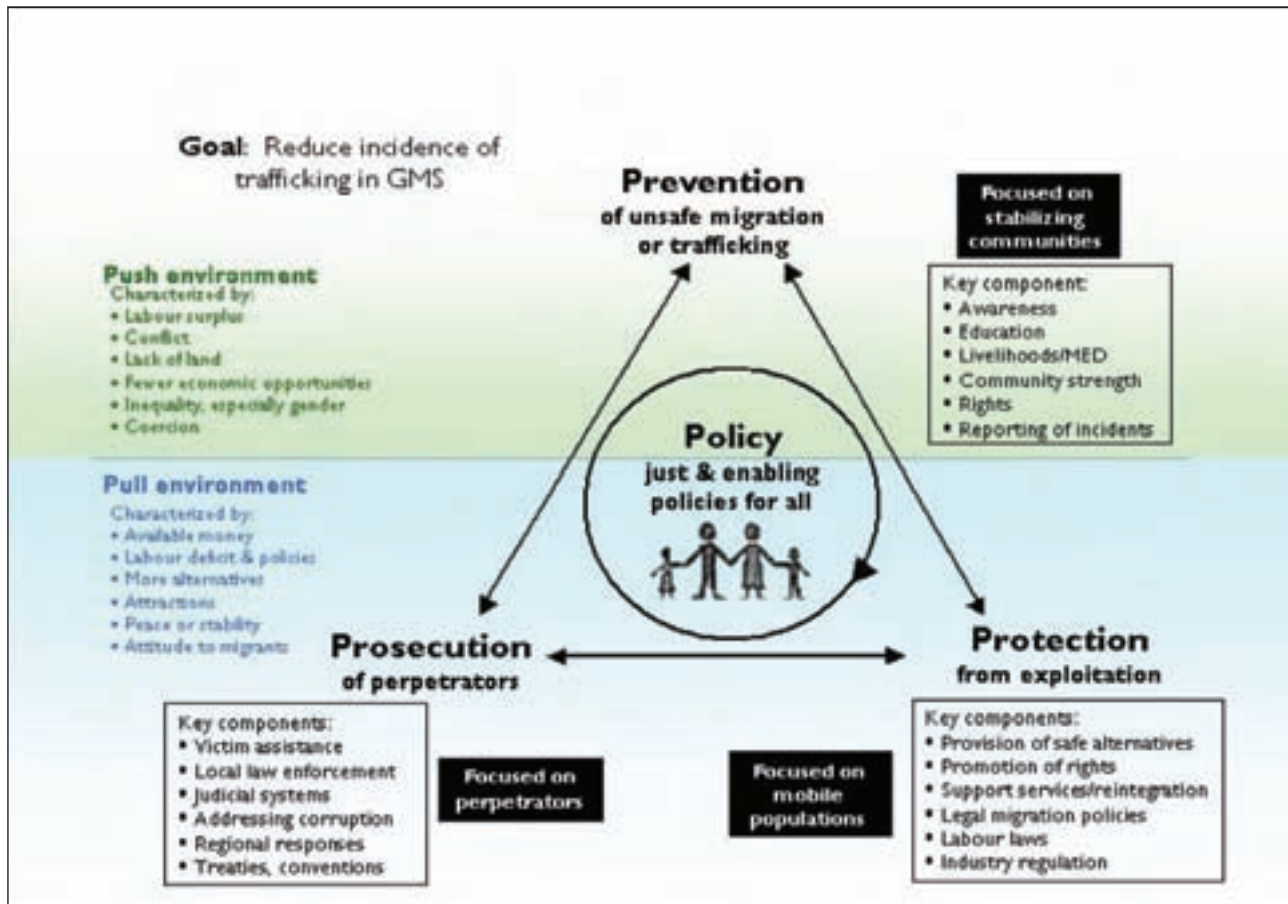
Goal: Reduce incidence of trafficking in GMS

Prevention
of unsafe migration or trafficking

Focused on stabilizing communities

Key component:
• Awareness
• Education
• Livelihoods/MED
• Community strength
• Rights
• Reporting of incidents

Push environment
Characterized by:
• Labour surplus
• Conflict
• Lack of land
• Fewer economic opportunities
• Inequality, especially gender
• Coercion

Pull environment
Characterized by:
• Available money
• Labour deficit & policies
• More alternatives
• Attractions
• Peace or stability
• Attitude to migrants

Policy
just & enabling policies for all

Prosecution
of perpetrators

Key components:
• Victim assistance
• Local law enforcement
• Judicial systems
• Addressing corruption
• Regional responses
• Treaties, conventions

Focused on perpetrators

Focused on mobile populations

Protection
from exploitation

Key components:
• Provision of safe alternatives
• Promotion of rights
• Support services/reintegration
• Legal migration policies
• Labour laws
• Industry regulation